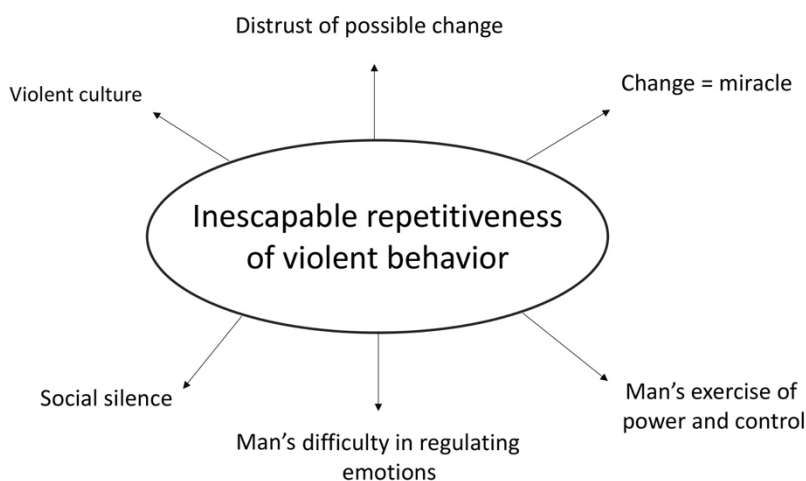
Distrust of possible change

Violent culture

Change = miracle

Inescapable repetitiveness of violent behavior

Social silence

Man's difficulty in regulating emotions

Man's exercise of power and control